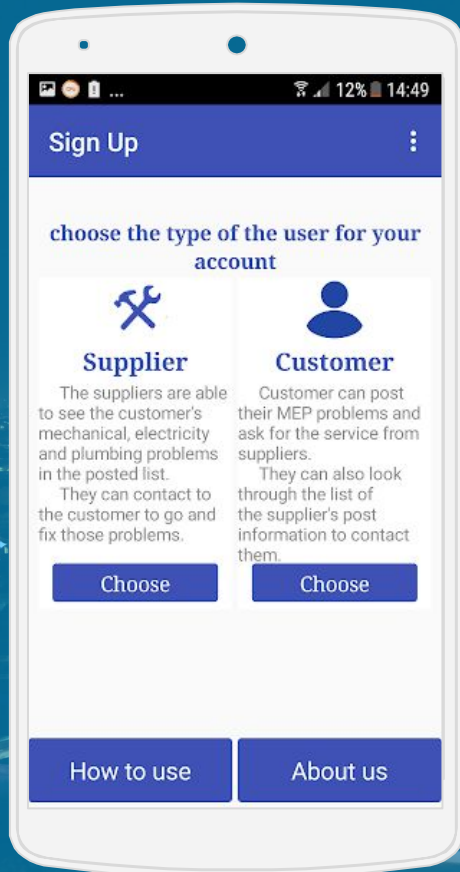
... 12% 14:49

Sign Up

choose the type of the user for your account

Supplier

The suppliers are able to see the customer's mechanical, electricity and plumbing problems in the posted list.
They can contact to the customer to go and fix those problems.

Choose

Customer

Customer can post their MEP problems and ask for the service from suppliers.
They can also look through the list of the supplier's post information to contact them.

Choose

How to use

About us